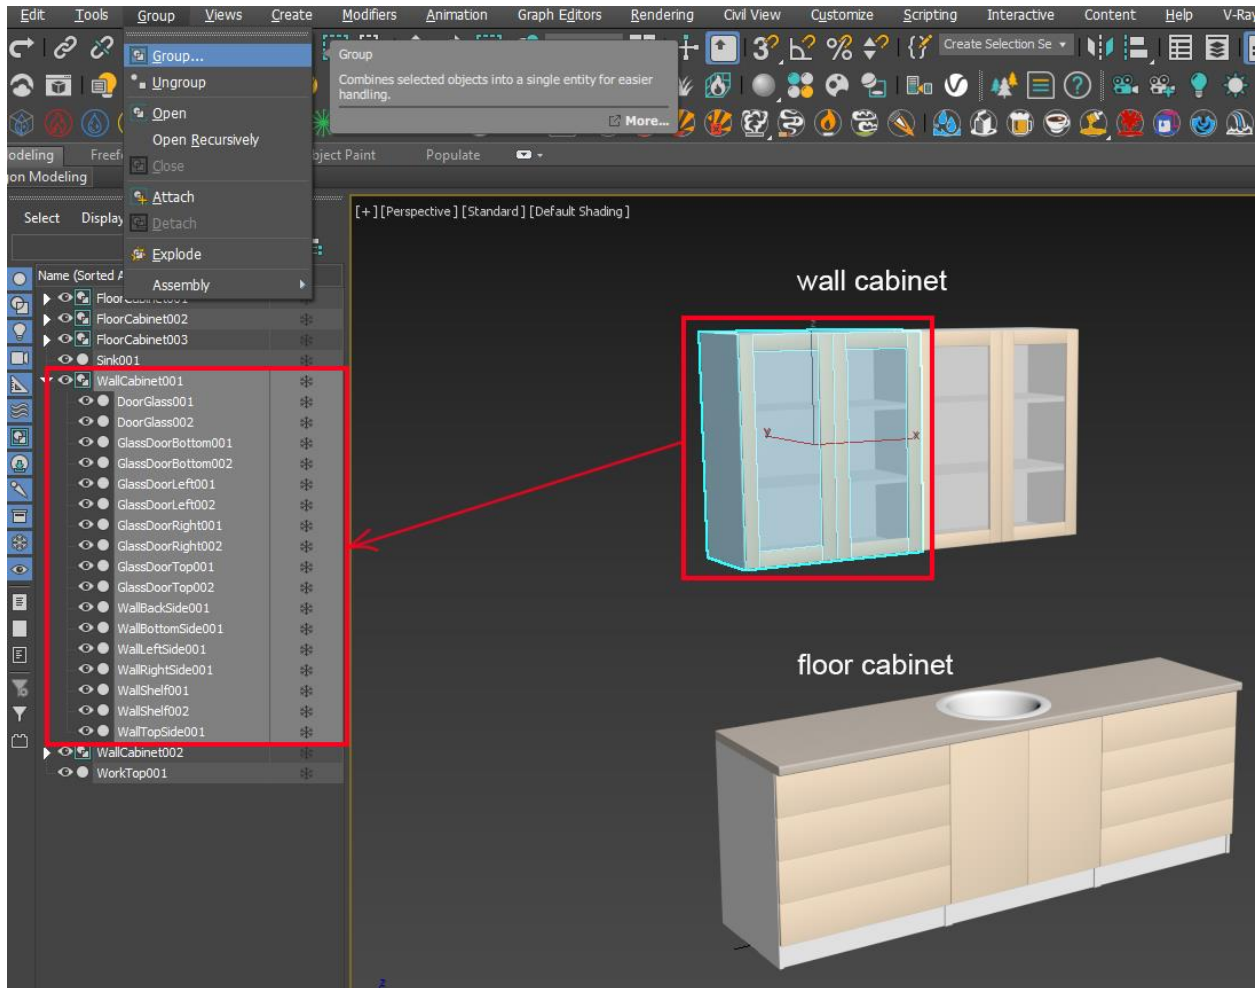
Edit Tools Group Views Create Modifiers Animation Graph Editors Rendering Civil View Customize Scripting Interactive Content Help V-Ray

Group...
Ungroup
Open
Open Recursively
Close
Attach
Detach
Explode
Assembly

Group
Combines selected objects into a single entity for easier handling.
More...

Create Selection Se

odeling Freef
on Modeling
bject Paint Populate

Select Display

Name (Sorted A
FloorCabinet001
FloorCabinet002
FloorCabinet003
Sink001
WallCabinet001
DoorGlass001
DoorGlass002
GlassDoorBottom001
GlassDoorBottom002
GlassDoorLeft001
GlassDoorLeft002
GlassDoorRight001
GlassDoorRight002
GlassDoorTop001
GlassDoorTop002
WallBackSide001
WallBottomSide001
WallLeftSide001
WallRightSide001
WallShelf001
WallShelf002
WallTopSide001
WallCabinet002
WorkTop001

[+] [Perspective] [Standard] [Default Shading]

wall cabinet

floor cabinet